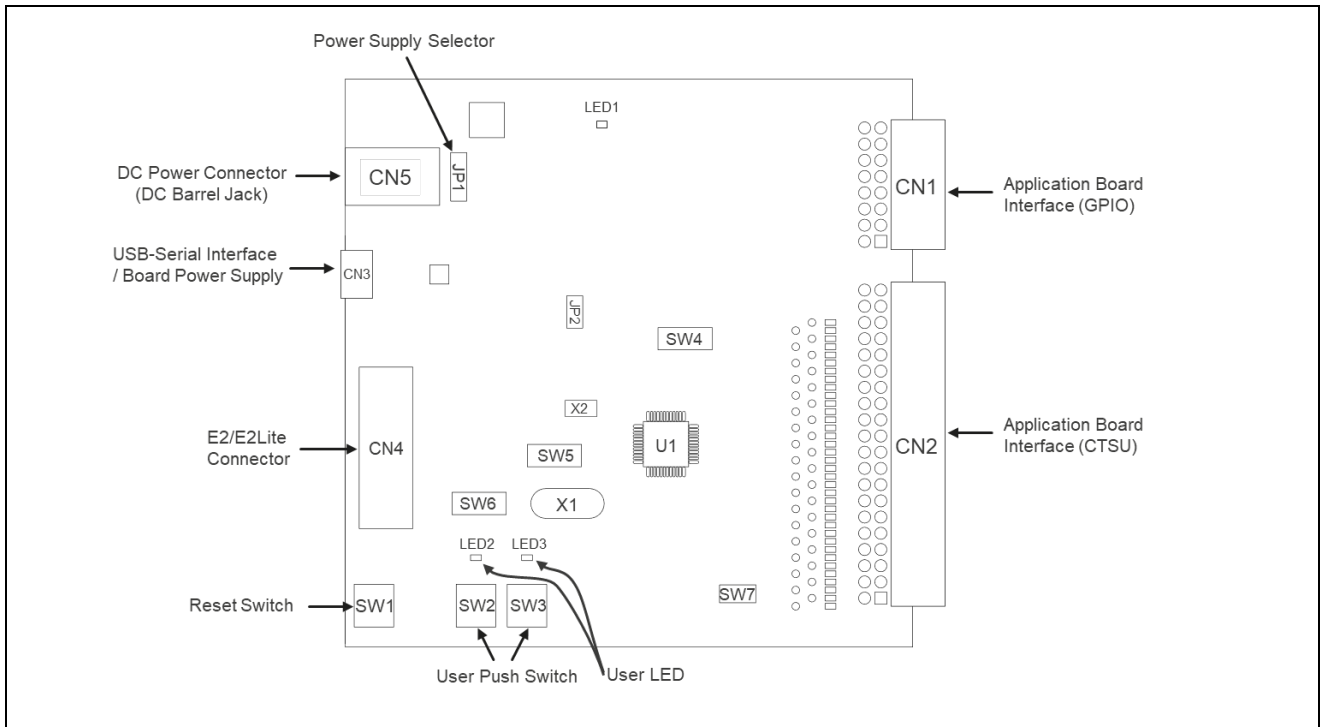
Power Supply Selector

LED1

DC Power Connector (DC Barrel Jack)

CN5

JP1

CN1

Application Board Interface (GPIO)

USB-Serial Interface / Board Power Supply

CN3

JP2

SW4

X2

E2/E2Lite Connector

CN4

U1

CN2

Application Board Interface (CTSU)

SW5

SW6

X1

LED2

LED3

Reset Switch

SW1

SW2

SW3

SW7

User Push Switch

User LED